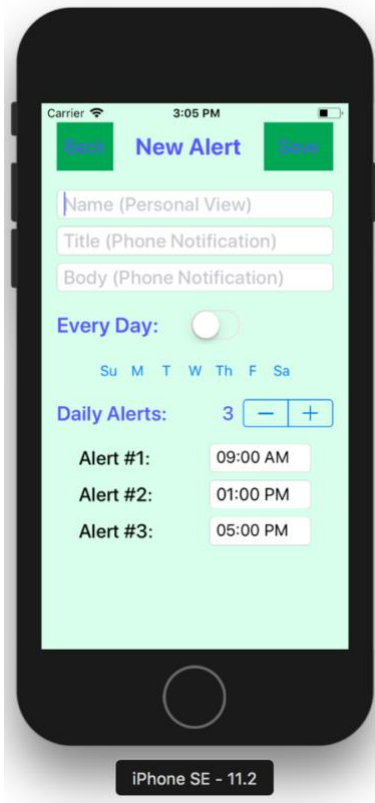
Carrier
3:05 PM

Back
New Alert
Save

Name (Personal View)
Title (Phone Notification)
Body (Phone Notification)

Every Day:

Su M T W Th F Sa

Daily Alerts: 3 − +

Alert #1: 09:00 AM
Alert #2: 01:00 PM
Alert #3: 05:00 PM

iPhone SE - 11.2